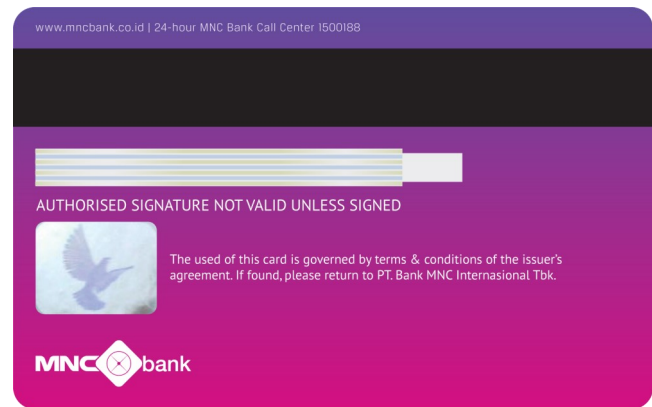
www.mncbank.co.id | 24-hour MNC Bank Call Center 1500188

AUTHORISED SIGNATURE NOT VALID UNLESS SIGNED

The used of this card is governed by terms & conditions of the issuer's agreement. If found, please return to PT. Bank MNC Internasional Tbk.

MNC bank